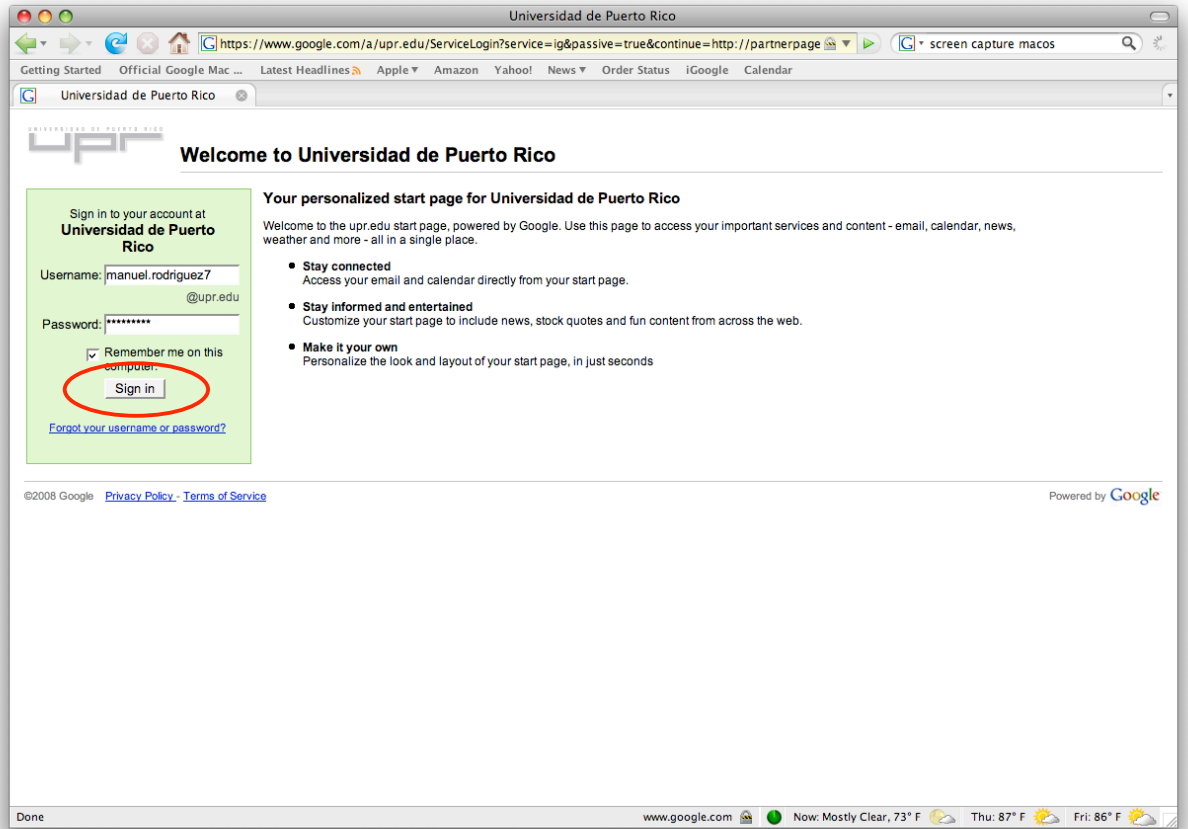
Universidad de Puerto Rico

https://www.google.com/a/upr.edu/ServiceLogin?service=ig&passive=true&continue=http://partnerpage

screen capture macos

Getting Started Official Google Mac ... Latest Headlines Apple Amazon Yahoo! News Order Status iGoogle Calendar

Universidad de Puerto Rico

UNIVERSIDAD DE PUERTO RICO

upr

Welcome to Universidad de Puerto Rico

Sign in to your account at
Universidad de Puerto Rico

Username: manuel.rodriguez7
@upr.edu

Password: *********

Remember me on this computer.

Sign in

Forgot your username or password?

Your personalized start page for Universidad de Puerto Rico

Welcome to the upr.edu start page, powered by Google. Use this page to access your important services and content - email, calendar, news, weather and more - all in a single place.

- **Stay connected**
Access your email and calendar directly from your start page.
- **Stay informed and entertained**
Customize your start page to include news, stock quotes and fun content from across the web.
- **Make it your own**
Personalize the look and layout of your start page, in just seconds

©2008 Google Privacy Policy - Terms of Service

Powered by Google

Done

www.google.com Now: Mostly Clear, 73° F Thu: 87° F Fri: 86° F